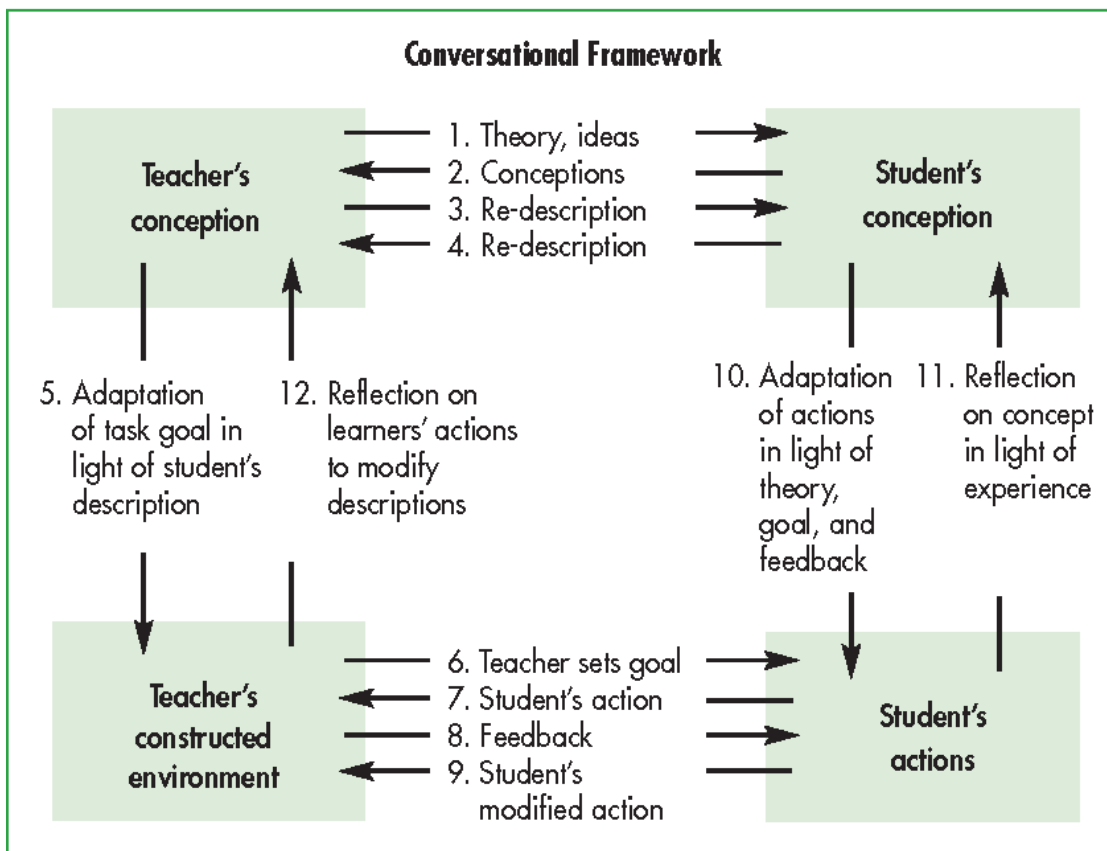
Conversational Framework

Teacher's conception

1. Theory, ideas
2. Conceptions
3. Re-description
4. Re-description

Student's conception

5. Adaptation of task goal in light of student's description

12. Reflection on learners' actions to modify descriptions

10. Adaptation of actions in light of theory, goal, and feedback

11. Reflection on concept in light of experience

Teacher's constructed environment

6. Teacher sets goal
7. Student's action
8. Feedback
9. Student's modified action

Student's actions